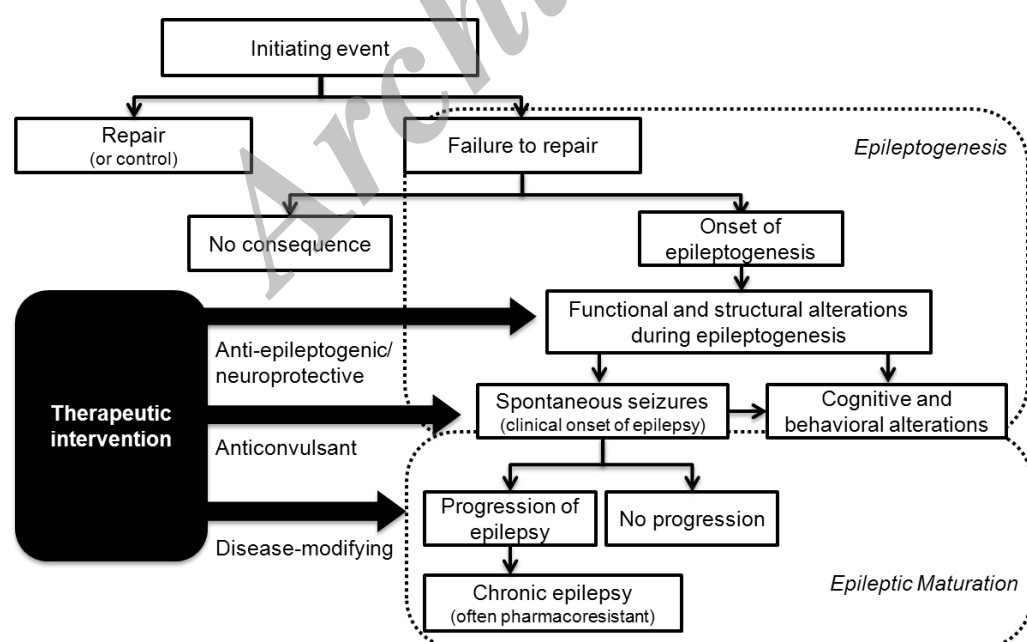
Initiating event

Repair
(or control)

Failure to repair

Epileptogenesis

No consequence

Onset of epileptogenesis

Functional and structural alterations during epileptogenesis

Anti-epileptogenic/ neuroprotective

Therapeutic intervention

Spontaneous seizures
(clinical onset of epilepsy)

Cognitive and behavioral alterations

Anticonvulsant

Progression of epilepsy

No progression

Disease-modifying

Chronic epilepsy
(often pharmacoresistant)

Epileptic Maturation

Arch